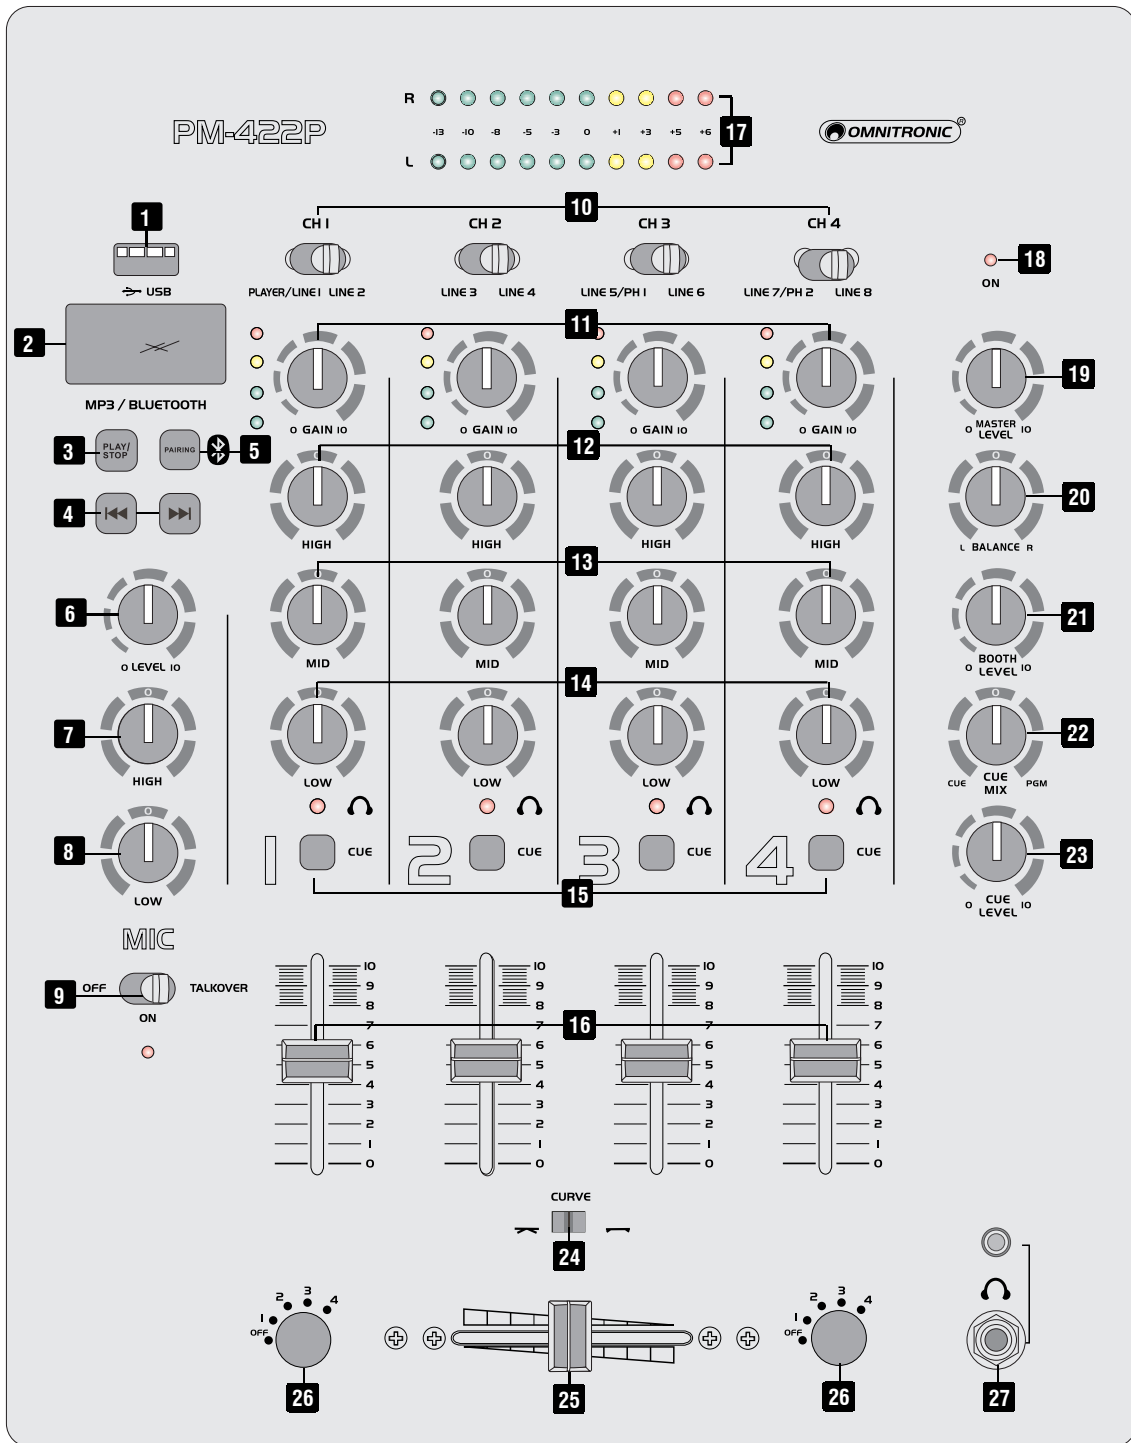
R
-13 -10 -8 -5 -3 0 +1 +3 +5 +6
L
17
PM-422P
OMNITRONIC®
1
USB
10
CH 1 CH 2 CH 3 CH 4
PLAYER/LINE 1 LINE 2 LINE 3 LINE 4 LINE 5/PH 1 LINE 6 LINE 7/PH 2 LINE 8
18
ON
2
MP3 / BLUETOOTH
11
0 GAIN 10 0 GAIN 10 0 GAIN 10 0 GAIN 10
19
0 MASTER LEVEL 10
3
PLAY/ STOP
PAIRING
5
12
HIGH HIGH HIGH HIGH
4
20
L BALANCE R
13
6
0 LEVEL 10
MID MID MID MID
21
0 BOOTH LEVEL 10
14
7
HIGH
LOW LOW LOW LOW
22
CUE CUE MIX PGM
8
LOW
1 CUE 2 CUE 3 CUE 4 CUE
15
23
0 CUE LEVEL 10
MIC
9
OFF TALKOVER
ON
10 9 8 7 6 5 4 3 2 1 0
16
CURVE
24
2 3 4
1
OFF
26
25
26
27